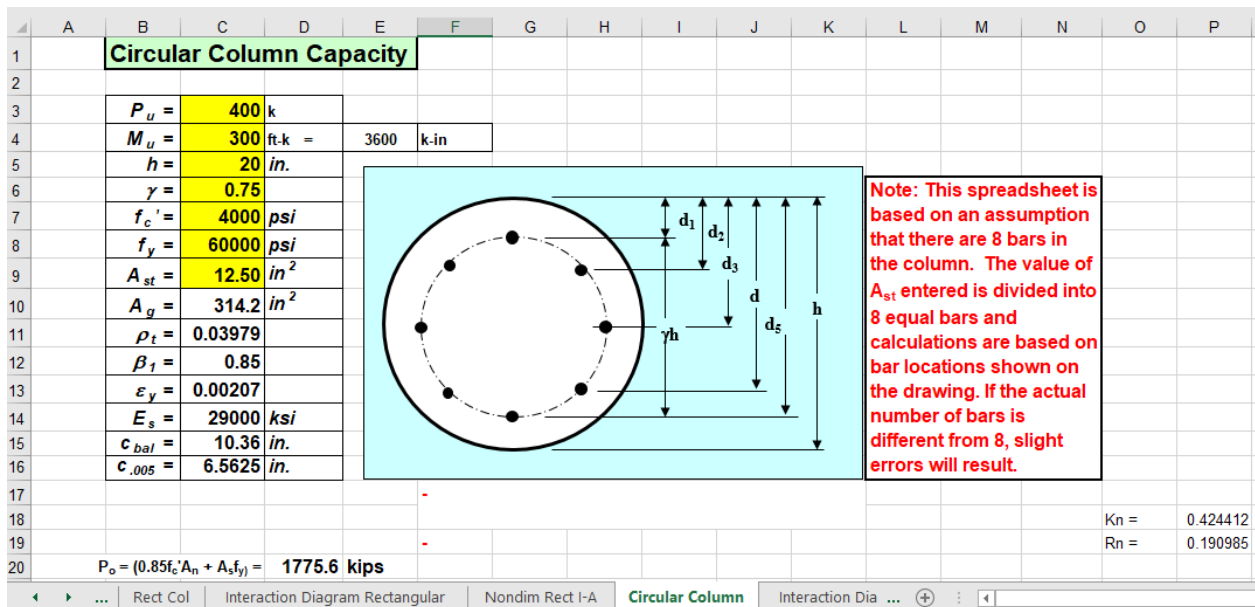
| | A | B | C | D | E | F | G | H | I | J | K | L | M | N | O | P |
|---|---|---|---|---|---|---|---|---|---|---|---|---|---|---|---|---|
| 1 | | Circular Column Capacity | | | | | | | | | | | | | | |
| 2 | | | | | | | | | | | | | | | | |
| 3 | | $P_u$ = | 400 | k | | | | | | | | | | | | |
| 4 | | $M_u$ = | 300 | ft-k = | 3600 | k-in | | | | | | | | | | |
| 5 | | $h$ = | 20 | in. | | | | | | | | | | | | |
| 6 | | $\gamma$ = | 0.75 | | | | | | | | | | | | | |
| 7 | | $f_c'$ = | 4000 | psi | | | | | | | | | | | | |
| 8 | | $f_y$ = | 60000 | psi | | | | | | | | | | | | |
| 9 | | $A_{st}$ = | 12.50 | $in^2$ | | | | | | | | | | | | |
| 10 | | $A_g$ = | 314.2 | $in^2$ | | | | | | | | | | | | |
| 11 | | $\rho_t$ = | 0.03979 | | | | | | | | | | | | | |
| 12 | | $\beta_1$ = | 0.85 | | | | | | | | | | | | | |
| 13 | | $\varepsilon_y$ = | 0.00207 | | | | | | | | | | | | | |
| 14 | | $E_s$ = | 29000 | ksi | | | | | | | | | | | | |
| 15 | | $c_{bal}$ = | 10.36 | in. | | | | | | | | | | | | |
| 16 | | $c_{.005}$ = | 6.5625 | in. | | | | | | | | | | | | |
| 17 | | | | | | - | | | | | | | | | | |
| 18 | | | | | | | | | | | | | | | Kn = | 0.424412 |
| 19 | | | | | | - | | | | | | | | | Rn = | 0.190985 |
| 20 | | $P_o = (0.85f_c'A_n + A_sf_y)$ = | 1775.6 | kips | | | | | | | | | | | | |

$d_1$ $d_2$ $d_3$ d $d_5$ h γh

Note: This spreadsheet is based on an assumption that there are 8 bars in the column. The value of $A_{st}$ entered is divided into 8 equal bars and calculations are based on bar locations shown on the drawing. If the actual number of bars is different from 8, slight errors will result.

... | Rect Col | Interaction Diagram Rectangular | Nondim Rect I-A | Circular Column | Interaction Dia ...